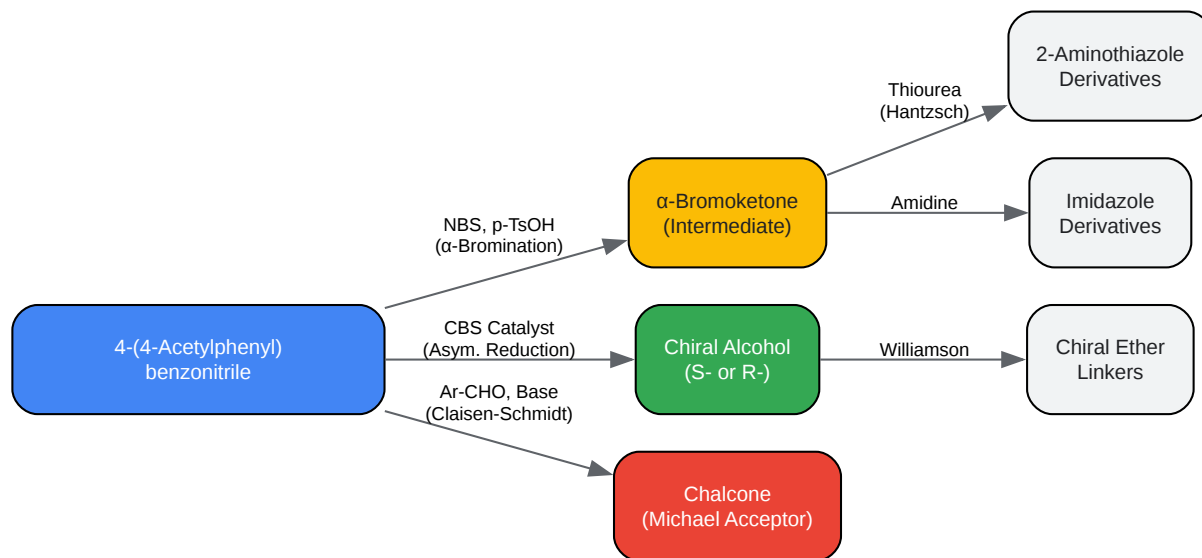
4-(4-Acetylphenyl) benzonitrile

NBS, p-TsOH (α-Bromination)

α-Bromoketone (Intermediate)

Thiourea (Hantzsch)

2-Aminothiazole Derivatives

Amidine

Imidazole Derivatives

CBS Catalyst (Asym. Reduction)

Chiral Alcohol (S- or R-)

Williamson

Chiral Ether Linkers

Ar-CHO, Base (Claisen-Schmidt)

Chalcone (Michael Acceptor)